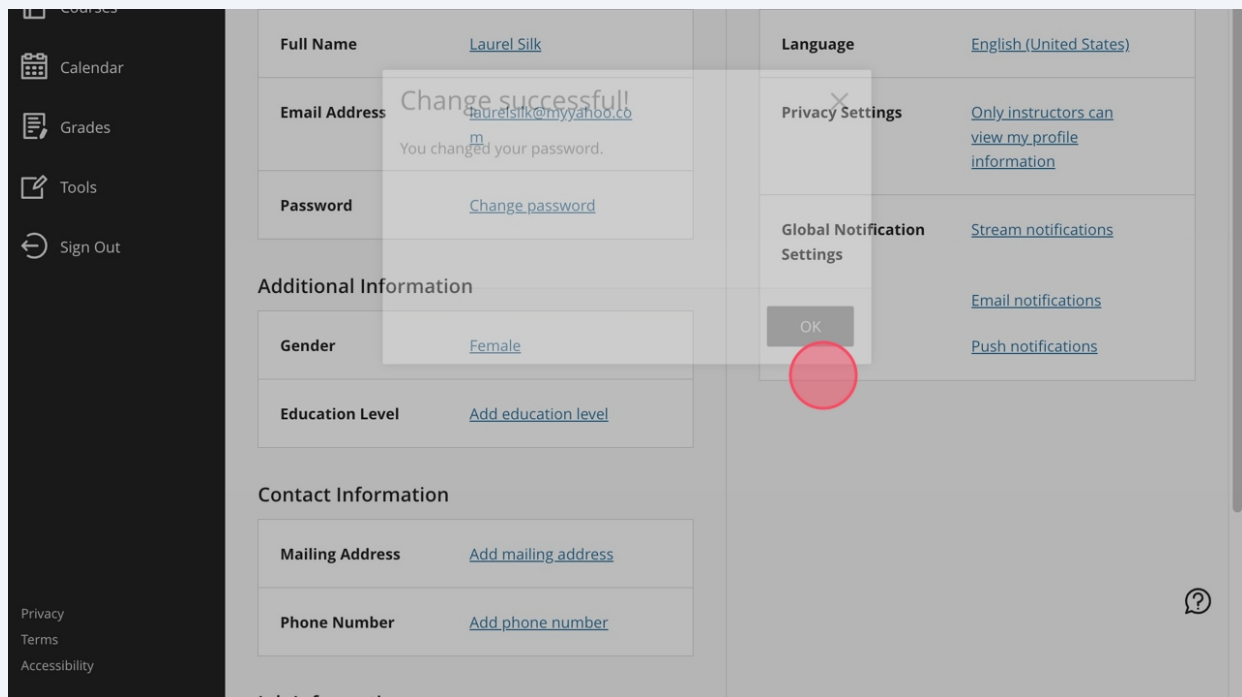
Courses

Calendar

Grades

Tools

Sign Out

Privacy
Terms
Accessibility

Change successful!
You changed your password.

OK

| Full Name | Laurel Silk |
|---|---|
| Email Address | laurelsilk@myyahoo.com |
| Password | Change password |

Additional Information

| Gender | Female |
|---|---|
| Education Level | Add education level |

Contact Information

| Mailing Address | Add mailing address |
|---|---|
| Phone Number | Add phone number |

| Language | English (United States) |
|---|---|
| Privacy Settings | Only instructors can view my profile information |
| Global Notification Settings | Stream notifications |
| | Email notifications |
| | Push notifications |